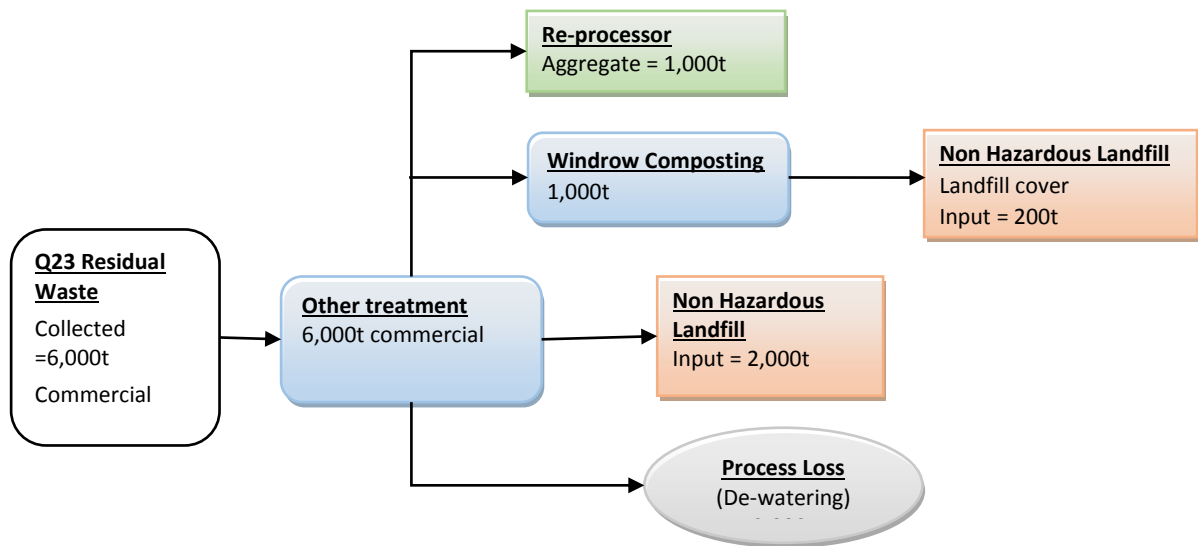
Re-processor
Aggregate = 1,000t

Windrow Composting
1,000t

Non Hazardous Landfill
Landfill cover
Input = 200t

Q23 Residual Waste
Collected =6,000t
Commercial

Other treatment
6,000t commercial

Non Hazardous Landfill
Input = 2,000t

Process Loss
(De-watering)
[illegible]